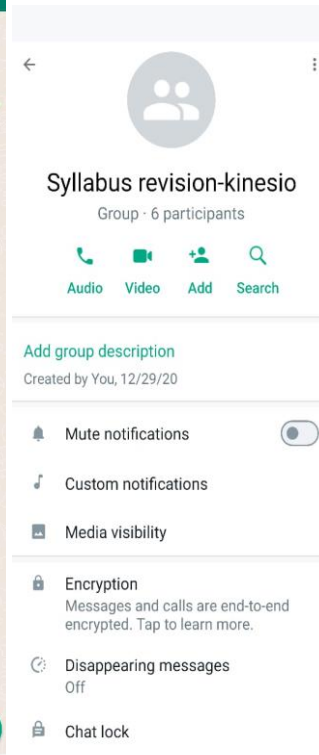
Syllabus revision-kinesio

Group · 6 participants

Audio Video Add Search

Add group description

Created by You, 12/29/20

Mute notifications

Custom notifications

Media visibility

Encryption
Messages and calls are end-to-end encrypted. Tap to learn more.

Disappearing messages
Off

Chat lock